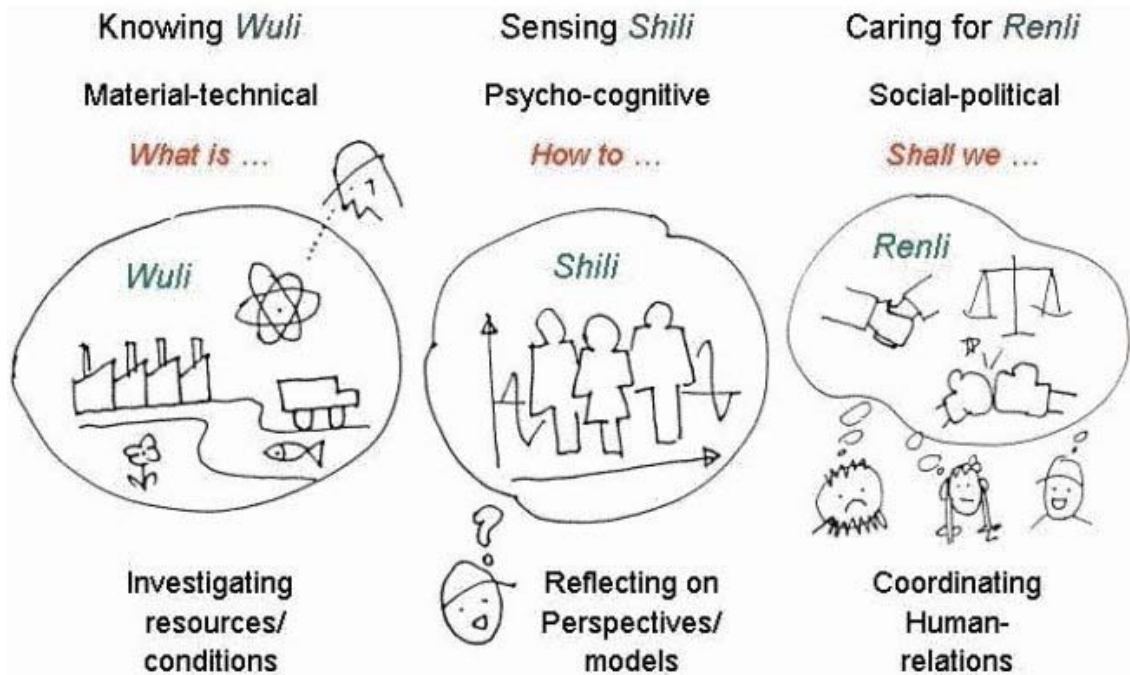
Knowing *Wuli*

Material-technical

*What is …*

*Wuli*

Investigating resources/ conditions

Sensing *Shili*

Psycho-cognitive

*How to …*

*Shili*

Reflecting on Perspectives/ models

Caring for *Renli*

Social-political

*Shall we …*

*Renli*

Coordinating Human-relations